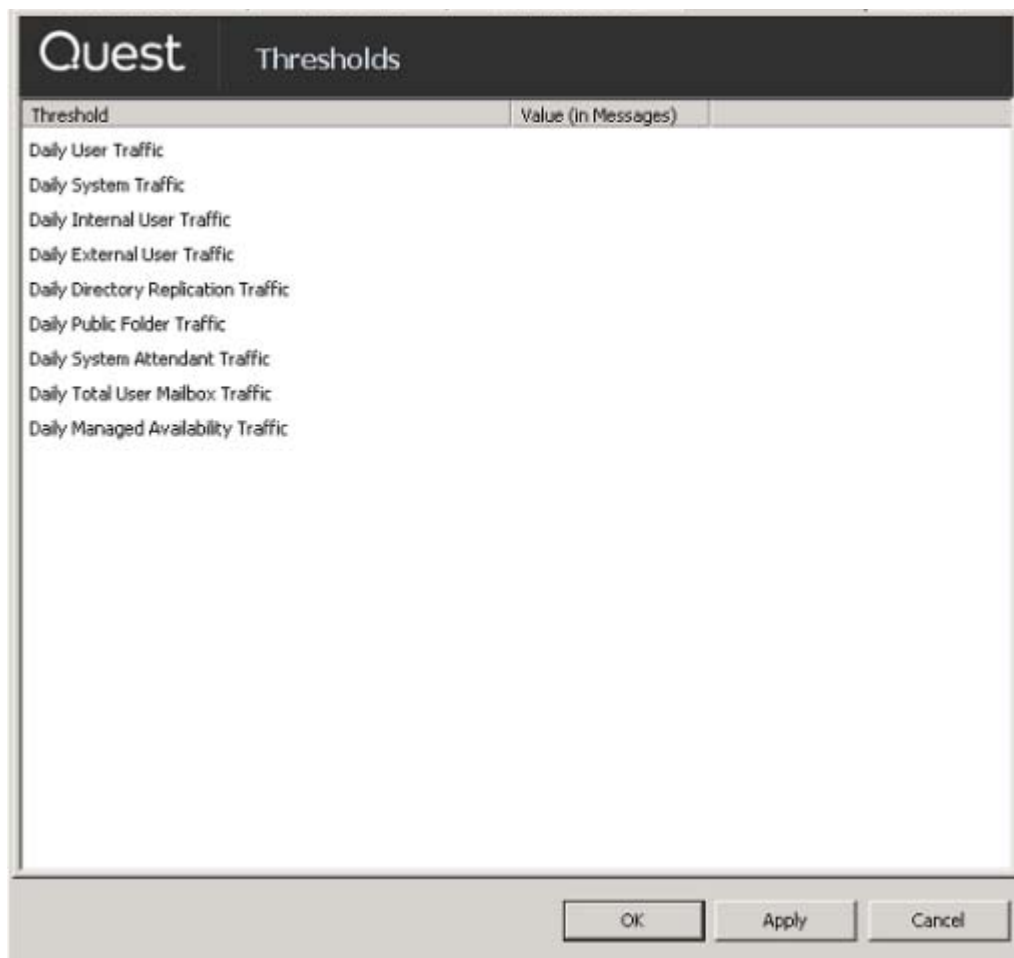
Quest Thresholds

| Threshold | Value (in Messages) |
|---|---|
| Daily User Traffic | |
| Daily System Traffic | |
| Daily Internal User Traffic | |
| Daily External User Traffic | |
| Daily Directory Replication Traffic | |
| Daily Public Folder Traffic | |
| Daily System Attendant Traffic | |
| Daily Total User Mailbox Traffic | |
| Daily Managed Availability Traffic | |

OK Apply Cancel